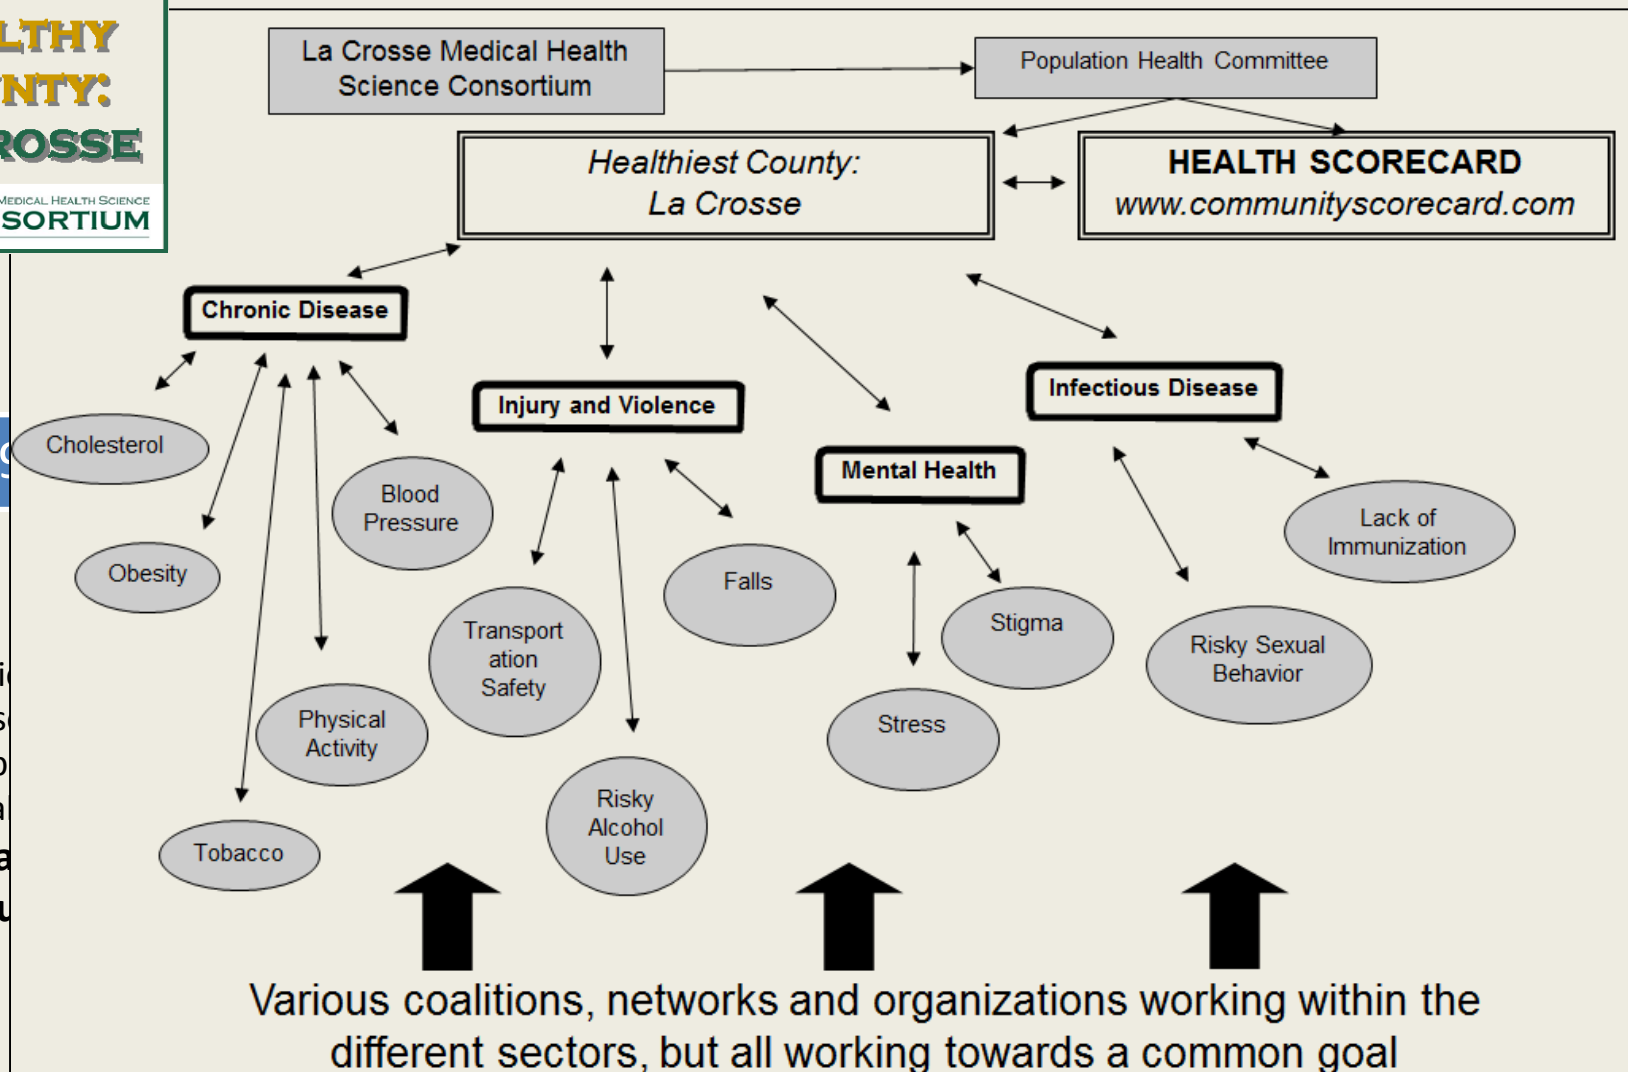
LTHY
NTY:
ROSSE
MEDICAL HEALTH SCIENCE
SORTIUM

La Crosse Medical Health Science Consortium

Population Health Committee

Healthiest County: La Crosse

HEALTH SCORECARD
www.communityscorecard.com

Chronic Disease

Cholesterol

Obesity

Blood Pressure

Physical Activity

Tobacco

Injury and Violence

Transportation Safety

Falls

Risky Alcohol Use

Mental Health

Stigma

Stress

Infectious Disease

Lack of Immunization

Risky Sexual Behavior

Various coalitions, networks and organizations working within the different sectors, but all working towards a common goal